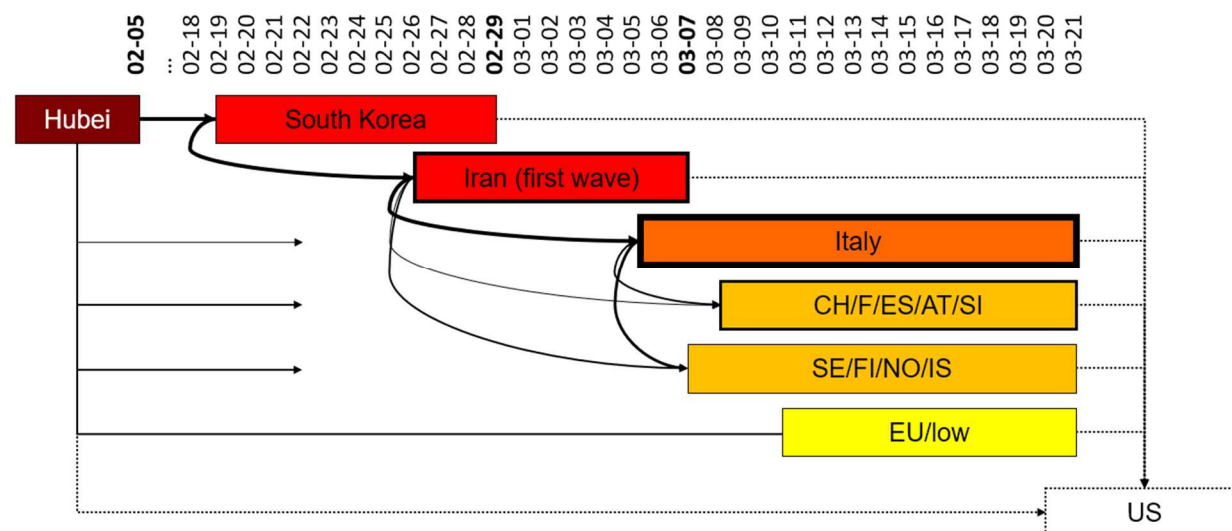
02-05
...
02-18
02-19
02-20
02-21
02-22
02-23
02-24
02-25
02-26
02-27
02-28
02-29
03-01
03-02
03-03
03-04
03-05
03-06
03-07
03-08
03-09
03-10
03-11
03-12
03-13
03-14
03-15
03-16
03-17
03-18
03-19
03-20
03-21

Hubei

South Korea

Iran (first wave)

Italy

CH/F/ES/AT/SI

SE/FI/NO/IS

EU/low

US